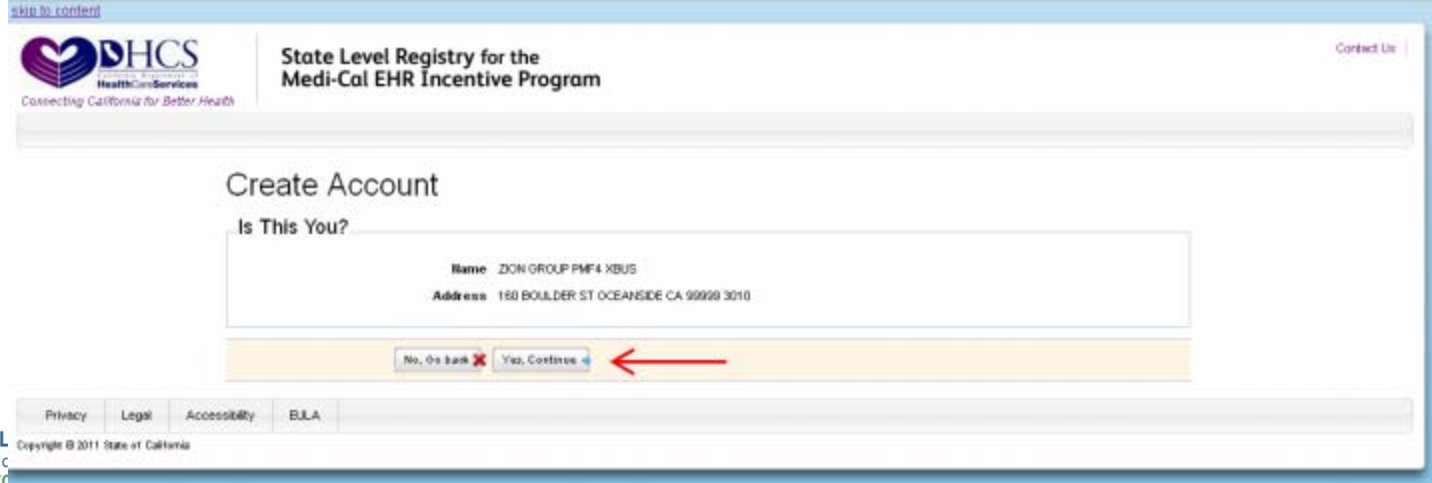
skip to content

DHCS
California Department of
HealthCareServices
Connecting California for Better Health

State Level Registry for the
Medi-Cal EHR Incentive Program

Contact Us

Create Account

Is This You?

Name ZION GROUP PMF4 XBUS

Address 160 BOULDER ST OCEANSIDE CA 99999 3010

No, Go back

Yes, Continue

Privacy | Legal | Accessibility | EULA

Copyright © 2011 State of California